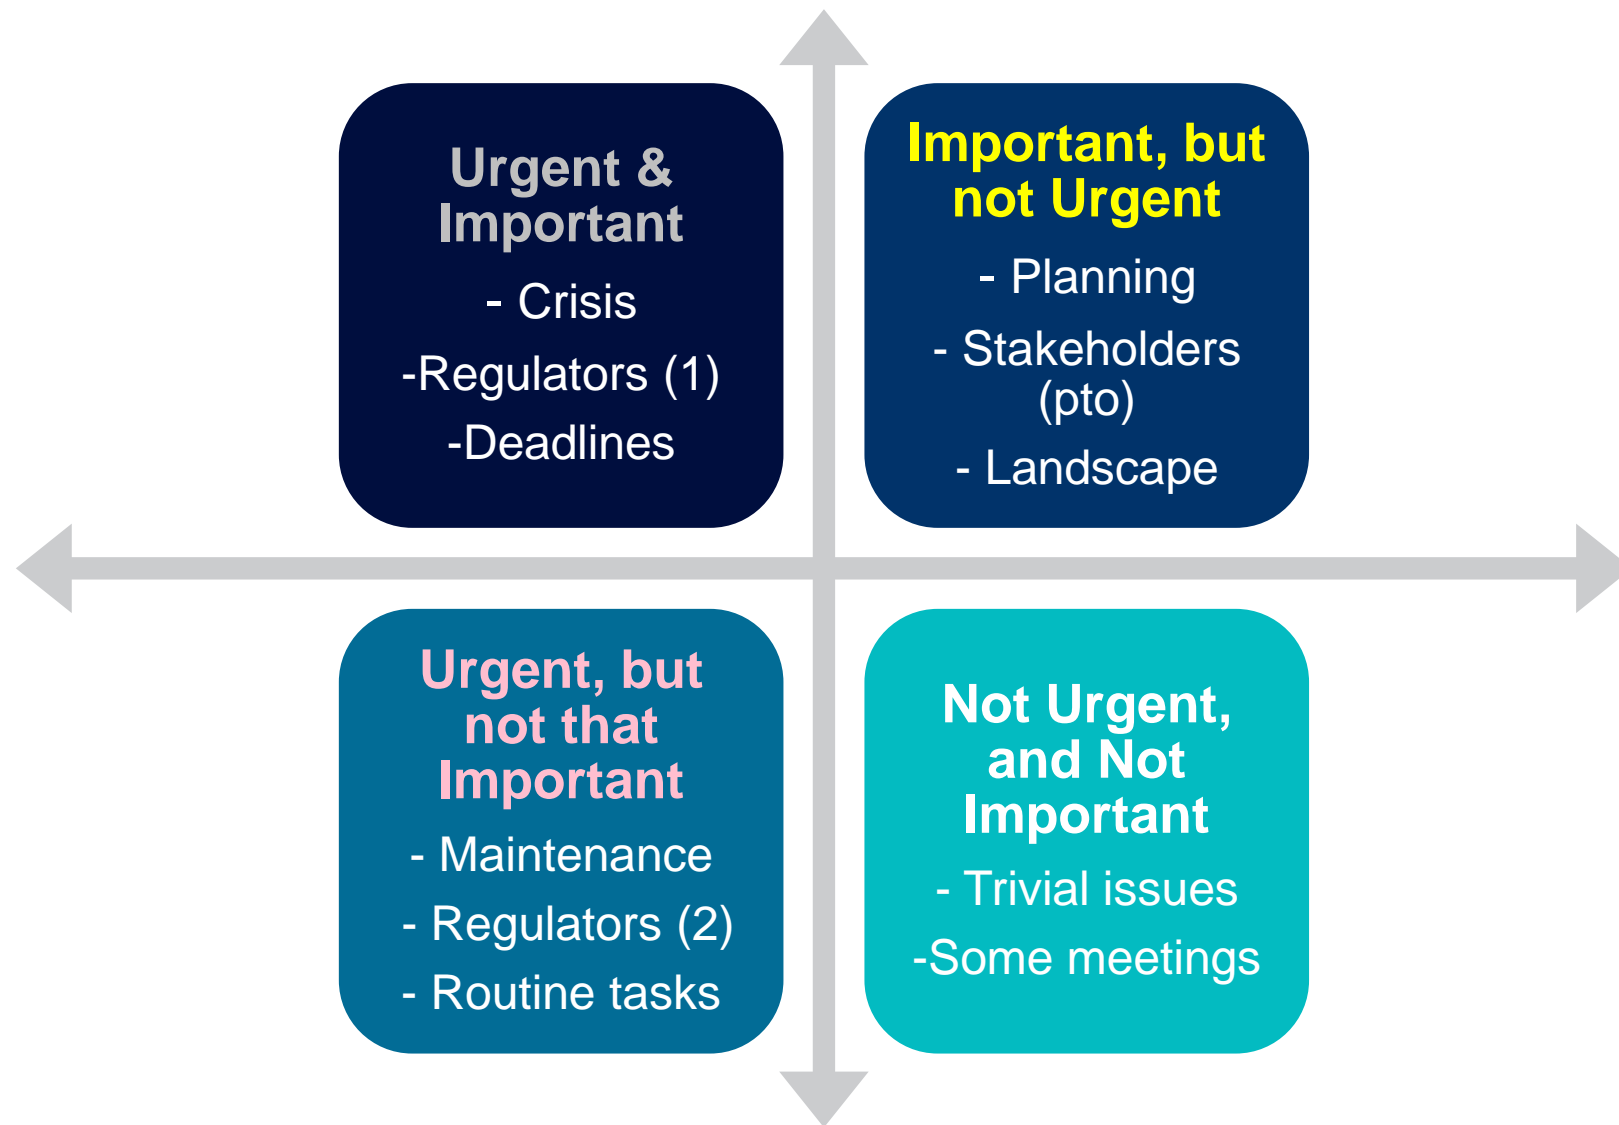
Urgent & Important

- Crisis

-Regulators (1)

-Deadlines

Important, but not Urgent

- Planning

- Stakeholders (pto)

- Landscape

Urgent, but not that Important

- Maintenance

- Regulators (2)

- Routine tasks

Not Urgent, and Not Important

- Trivial issues

-Some meetings